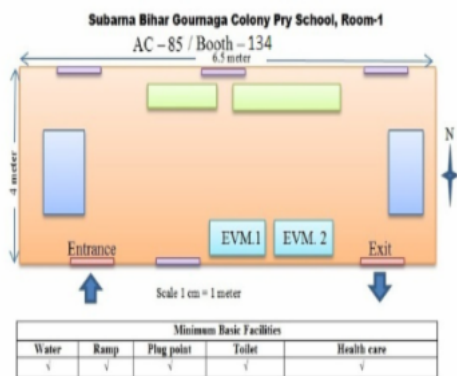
Subarna Bihar Goumaga Colony Pry School, Room-1

AC – 85 / Booth – 134

6.5 meter

4 meter

N

EVM.1

EVM. 2

Entrance

Exit

Scale 1 cm = 1 meter

| Minimum Basic Facilities | | | | |
|---|---|---|---|---|
| Water | Ramp | Plug point | Toilet | Health care |
| √ | √ | √ | √ | √ |